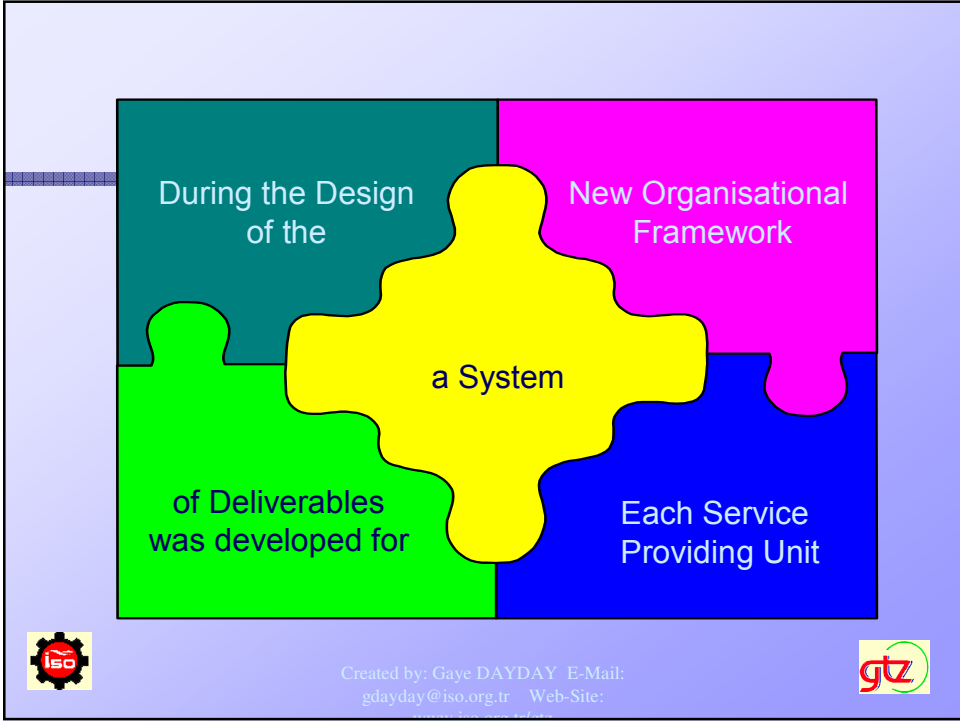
During the Design of the

New Organisational Framework

a System

of Deliverables was developed for

Each Service Providing Unit

iso

gtz

Created by: Gaye DAYDAY E-Mail: gdayday@iso.org.tr Web-Site: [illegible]